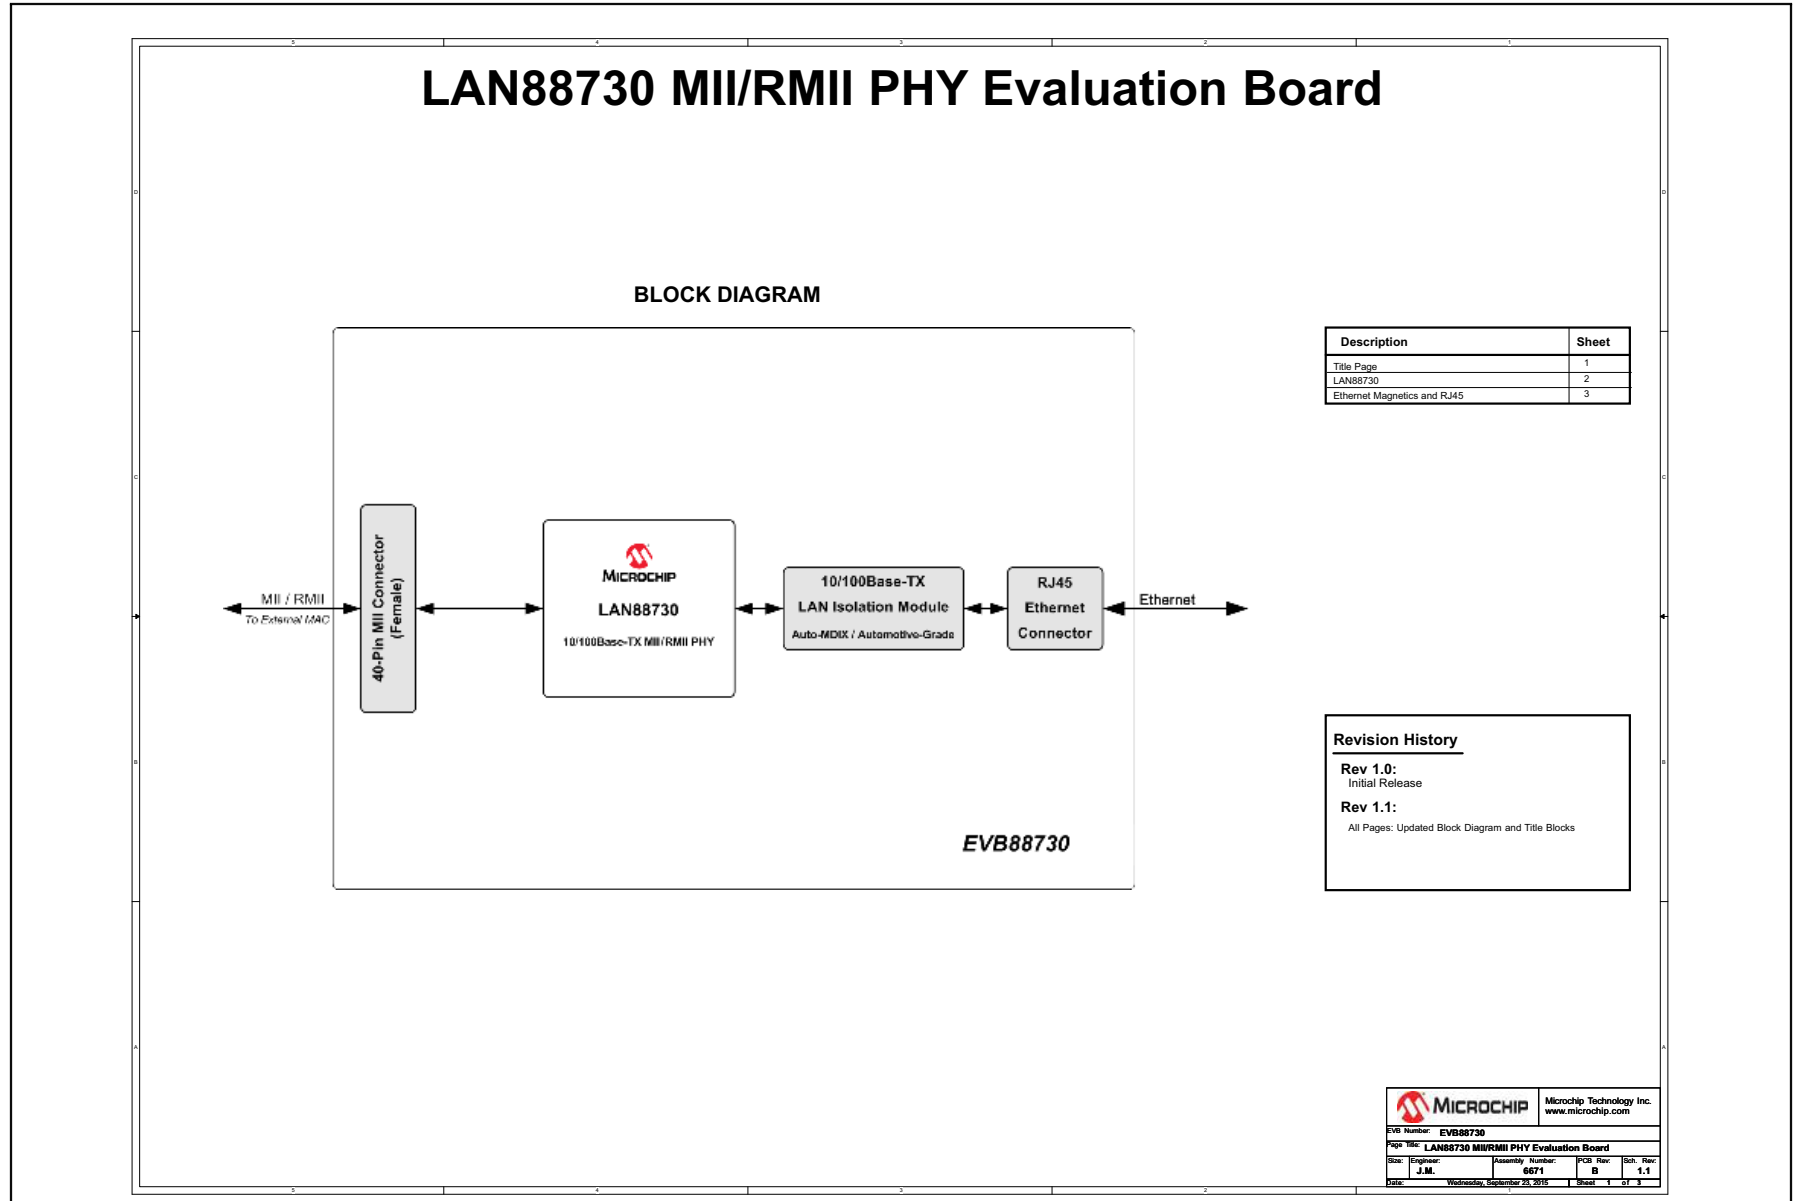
5 4 3 2 1

D

C

B

A

LAN88730 MII/RMII PHY Evaluation Board

BLOCK DIAGRAM

| Description | Sheet |
|---|---|
| Title Page | 1 |
| LAN88730 | 2 |
| Ethernet Magnetics and RJ45 | 3 |

MII / RMII
To External MAC

40-Pin MII Connector (Female)

MICROCHIP
LAN88730
10/100Base-TX MII/RMII PHY

10/100Base-TX
LAN Isolation Module
Auto-MDIX / Automotive-Grade

RJ45
Ethernet
Connector

Ethernet

EVB88730

Revision History
Rev 1.0:
Initial Release
Rev 1.1:
All Pages: Updated Block Diagram and Title Blocks

MICROCHIP
Microchip Technology Inc.
www.microchip.com
EVB Number: EVB88730
Page Title: LAN88730 MII/RMII PHY Evaluation Board
Size: Engineer: J.M. Assembly Number: 6671 PCB Rev: B Sch. Rev: 1.1
Date: Wednesday, September 23, 2015 Sheet 1 of 3

5 4 3 2 1